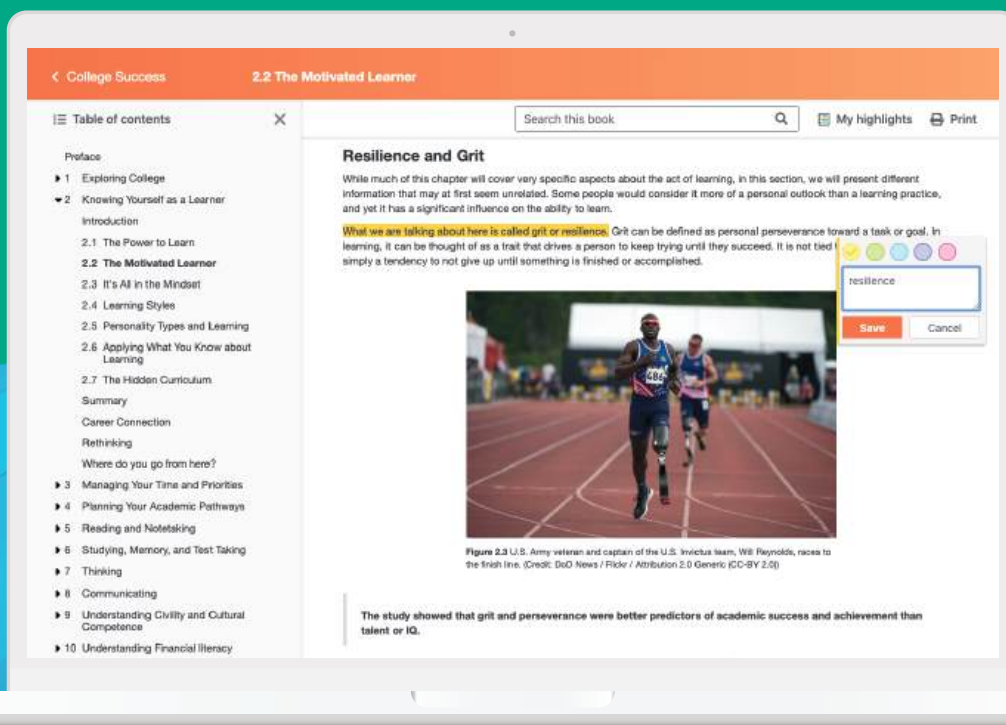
< College Success

2.2 The Motivated Learner

Table of contents

Preface

1 Exploring College

2 Knowing Yourself as a Learner

Introduction

2.1 The Power to Learn

2.2 The Motivated Learner

2.3 It's All in the Mindset

2.4 Learning Styles

2.5 Personality Types and Learning

2.6 Applying What You Know about Learning

2.7 The Hidden Curriculum

Summary

Career Connection

Rethinking

Where do you go from here?

3 Managing Your Time and Priorities

4 Planning Your Academic Pathways

5 Reading and Notetaking

6 Studying, Memory, and Test Taking

7 Thinking

8 Communicating

9 Understanding Civility and Cultural Competence

10 Understanding Financial literacy

Search this book

My highlights

Print

Resilience and Grit

While much of this chapter will cover very specific aspects about the act of learning, in this section, we will present different information that may at first seem unrelated. Some people would consider it more of a personal outlook than a learning practice, and yet it has a significant influence on the ability to learn.

What we are talking about here is called grit or resilience. Grit can be defined as personal perseverance toward a task or goal. In learning, it can be thought of as a trait that drives a person to keep trying until they succeed. It is not tied t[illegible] simply a tendency to not give up until something is finished or accomplished.

resilience

Save

Cancel

Figure 2.3 U.S. Army veteran and captain of the U.S. Invictus team, Will Reynolds, races to the finish line. (Credit: DoD News / Flickr / Attribution 2.0 Generic (CC-BY 2.0))

The study showed that grit and perseverance were better predictors of academic success and achievement than talent or IQ.